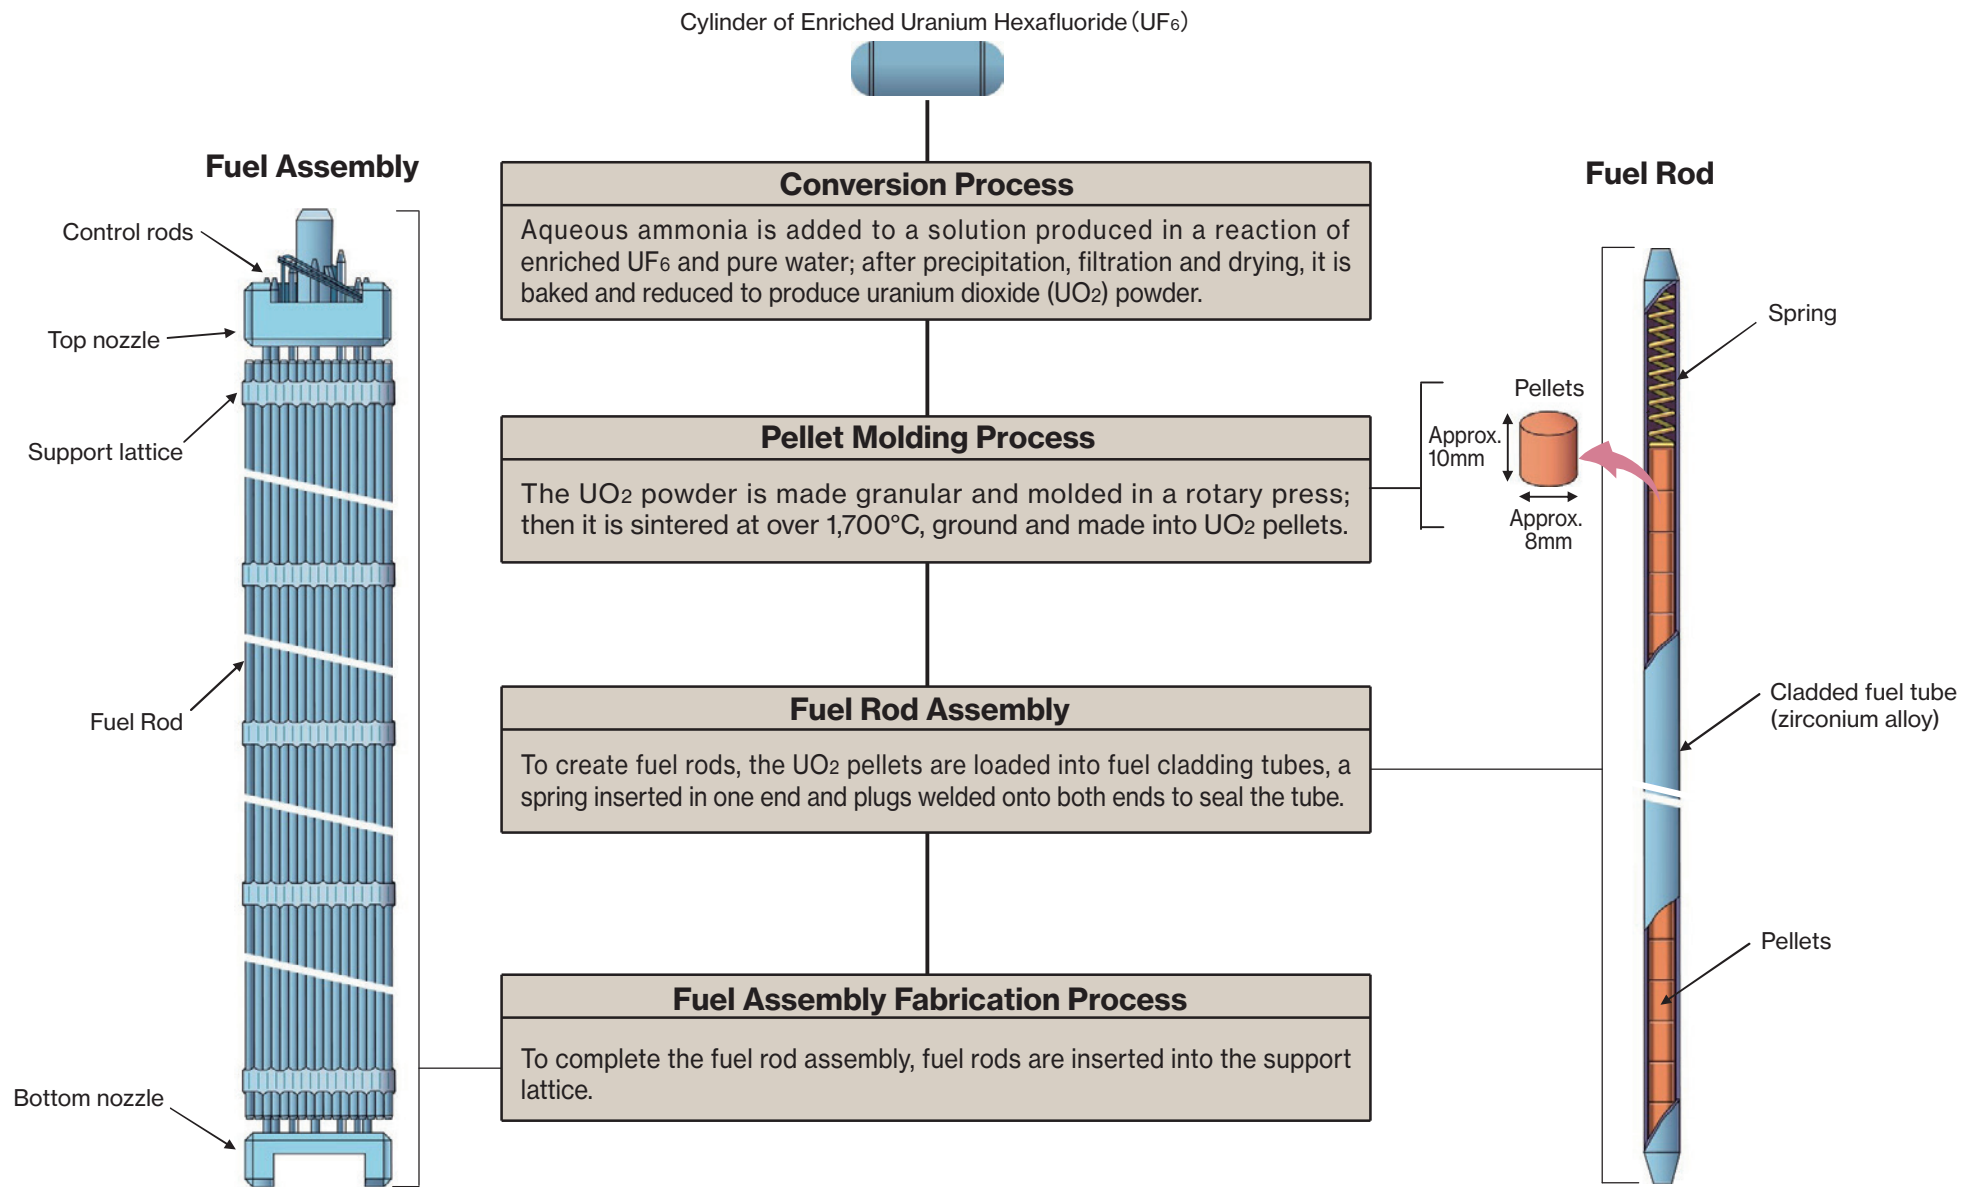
Cylinder of Enriched Uranium Hexafluoride ($UF_6$)

Fuel Assembly

Control rods

Top nozzle

Support lattice

Fuel Rod

Bottom nozzle

Conversion Process

Aqueous ammonia is added to a solution produced in a reaction of enriched $UF_6$ and pure water; after precipitation, filtration and drying, it is baked and reduced to produce uranium dioxide ($UO_2$) powder.

Pellet Molding Process

The $UO_2$ powder is made granular and molded in a rotary press; then it is sintered at over 1,700°C, ground and made into $UO_2$ pellets.

Fuel Rod Assembly

To create fuel rods, the $UO_2$ pellets are loaded into fuel cladding tubes, a spring inserted in one end and plugs welded onto both ends to seal the tube.

Fuel Assembly Fabrication Process

To complete the fuel rod assembly, fuel rods are inserted into the support lattice.

Fuel Rod

Spring

Pellets

Approx. 10mm

Approx. 8mm

Cladded fuel tube (zirconium alloy)

Pellets